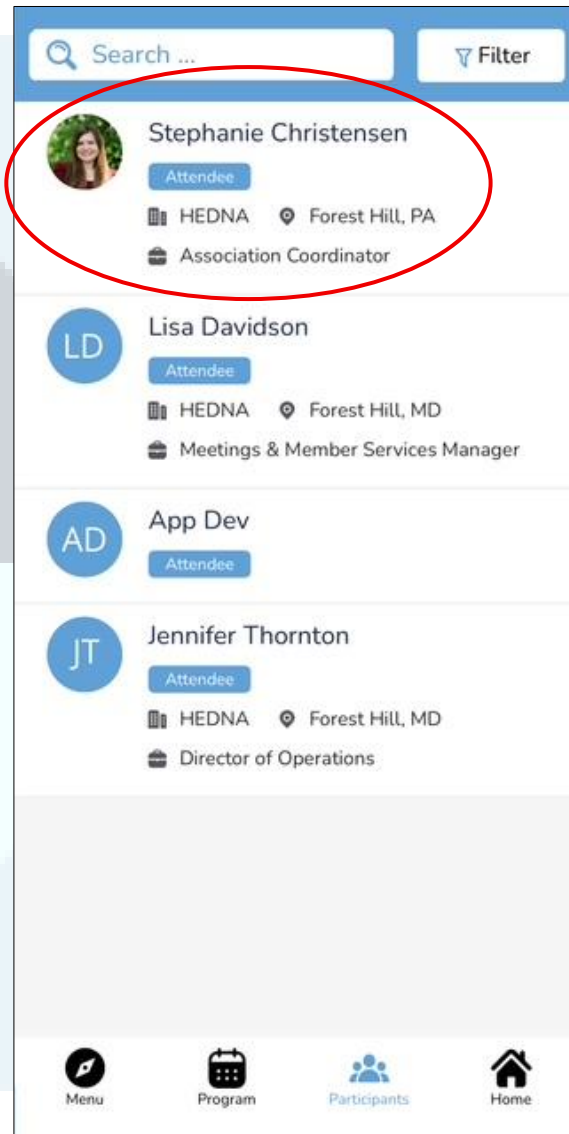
Search ...

Filter

Stephanie Christensen
Attendee
HEDNA Forest Hill, PA
Association Coordinator

LD
Lisa Davidson
Attendee
HEDNA Forest Hill, MD
Meetings & Member Services Manager

AD
App Dev
Attendee

JT
Jennifer Thornton
Attendee
HEDNA Forest Hill, MD
Director of Operations

Menu
Program
Participants
Home